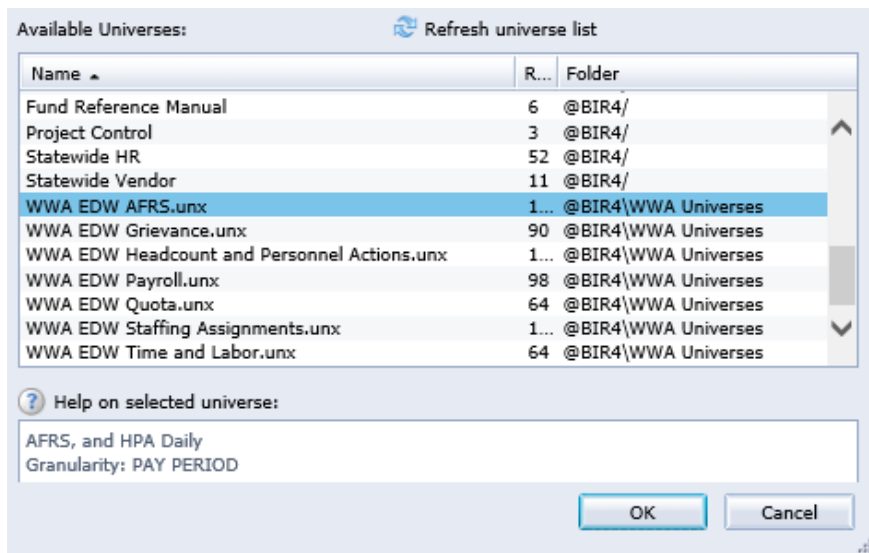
Available Universes:

Refresh universe list

| Name | R... | Folder |
|---|---|---|
| Fund Reference Manual | 6 | @BIR4/ |
| Project Control | 3 | @BIR4/ |
| Statewide HR | 52 | @BIR4/ |
| Statewide Vendor | 11 | @BIR4/ |
| WWA EDW AFRS.unx | 1... | @BIR4\WWA Universes |
| WWA EDW Grievance.unx | 90 | @BIR4\WWA Universes |
| WWA EDW Headcount and Personnel Actions.unx | 1... | @BIR4\WWA Universes |
| WWA EDW Payroll.unx | 98 | @BIR4\WWA Universes |
| WWA EDW Quota.unx | 64 | @BIR4\WWA Universes |
| WWA EDW Staffing Assignments.unx | 1... | @BIR4\WWA Universes |
| WWA EDW Time and Labor.unx | 64 | @BIR4\WWA Universes |

Help on selected universe:

AFRS, and HPA Daily
Granularity: PAY PERIOD

OK

Cancel